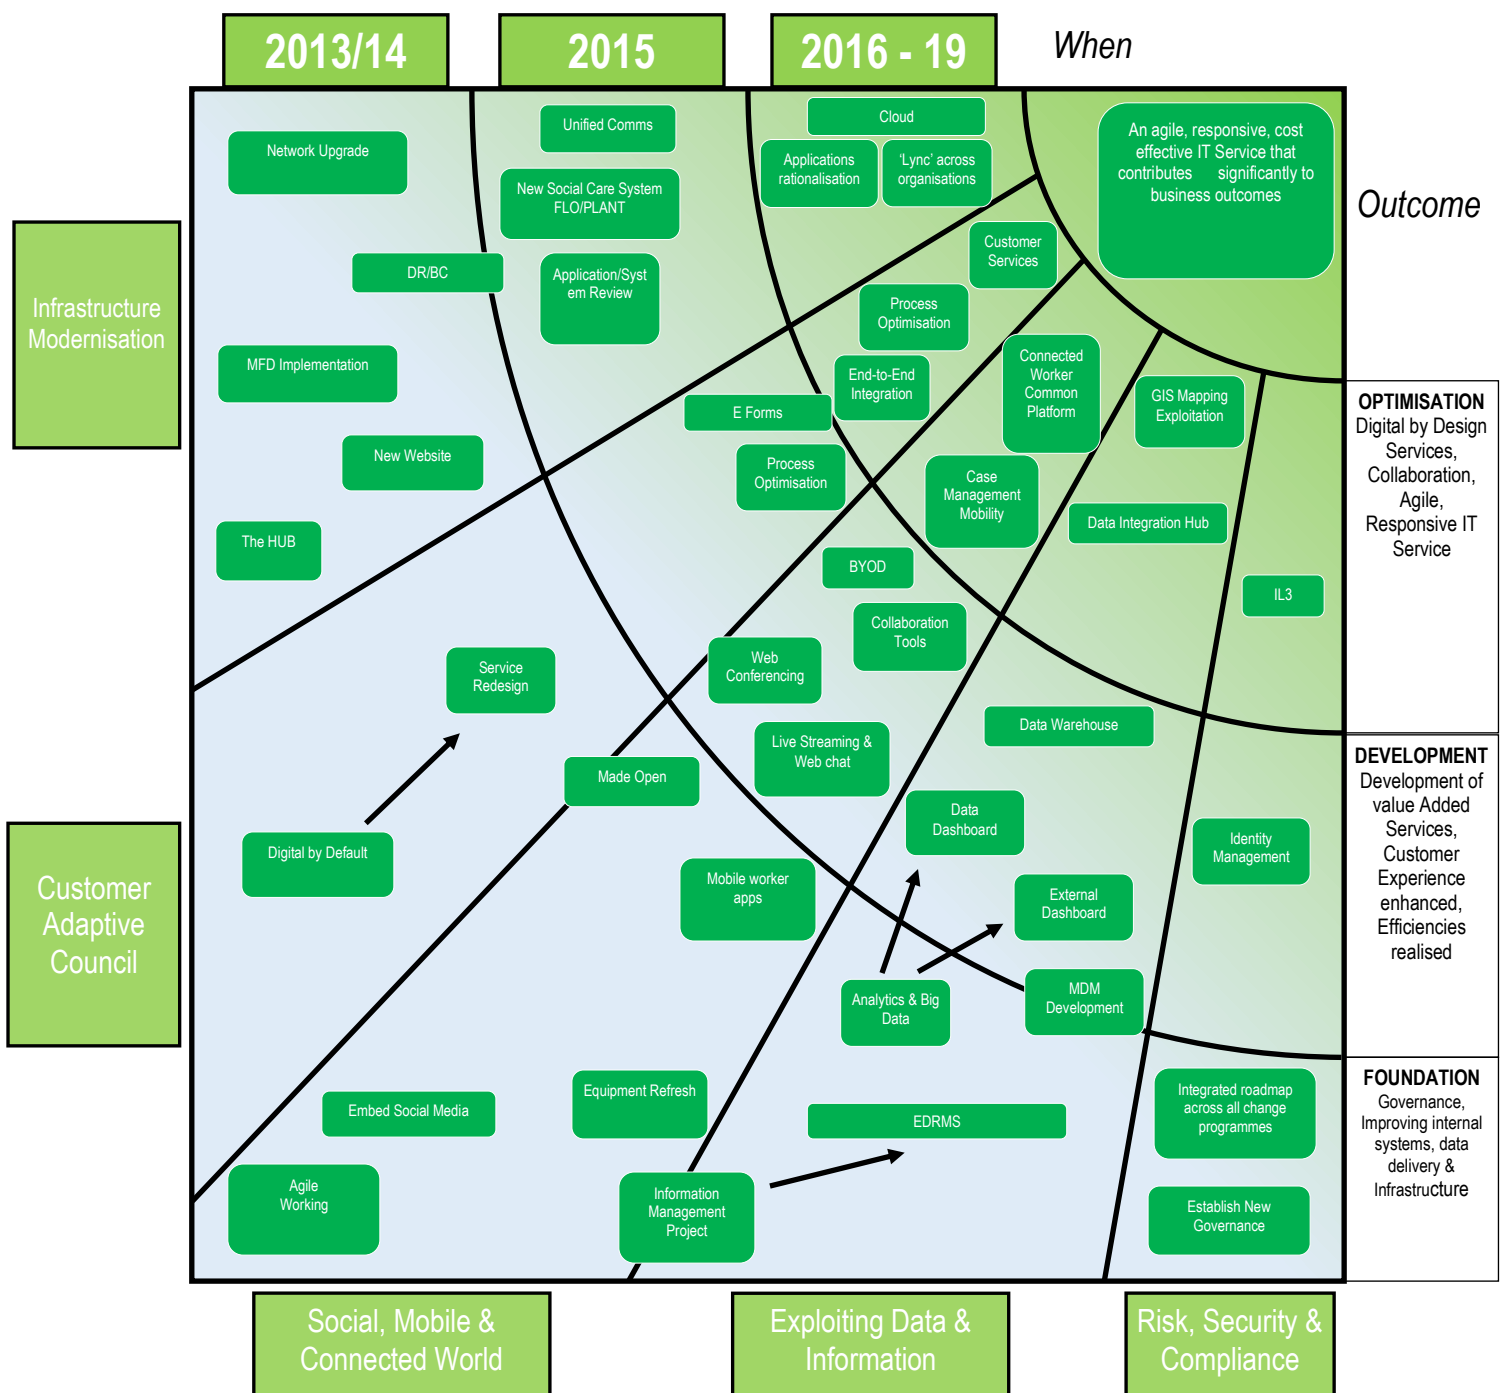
2013/14

2015

2016 - 19

When

Infrastructure Modernisation

Customer Adaptive Council

Network Upgrade

DR/BC

MFD Implementation

New Website

The HUB

Unified Comms

New Social Care System FLO/PLANT

Application/System Review

Cloud

Applications rationalisation

'Lync' across organisations

An agile, responsive, cost effective IT Service that contributes significantly to business outcomes

Outcome

Customer Services

Process Optimisation

End-to-End Integration

E Forms

Process Optimisation

Connected Worker Common Platform

GIS Mapping Exploitation

Case Management Mobility

Data Integration Hub

BYOD

IL3

Collaboration Tools

Web Conferencing

Service Redesign

Made Open

Live Streaming & Web chat

Data Warehouse

Digital by Default

Data Dashboard

Identity Management

Mobile worker apps

External Dashboard

Analytics & Big Data

MDM Development

OPTIMISATION
Digital by Design Services, Collaboration, Agile, Responsive IT Service

DEVELOPMENT
Development of value Added Services, Customer Experience enhanced, Efficiencies realised

FOUNDATION
Governance, Improving internal systems, data delivery & Infrastructure

Embed Social Media

Equipment Refresh

EDRMS

Integrated roadmap across all change programmes

Agile Working

Information Management Project

Establish New Governance

Social, Mobile & Connected World

Exploiting Data & Information

Risk, Security & Compliance